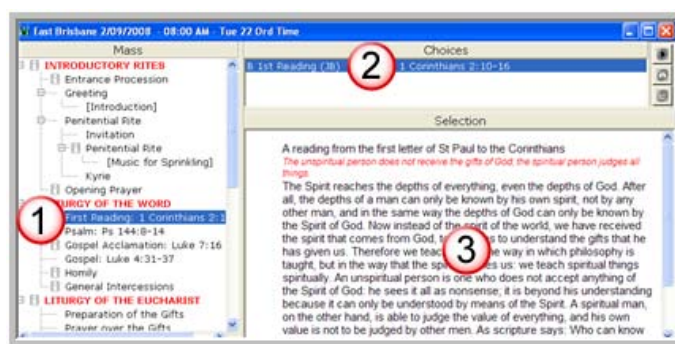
East Brisbane 2/09/2008 - 08:00 AM - Tue 22 Ord Time

Mass

INTRODUCTORY RITES
Entrance Procession
Greeting
[Introduction]
Penitential Rite
Invitation
Penitential Rite
[Music for Sprinkling]
Kyrie
Opening Prayer
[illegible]URGY OF THE WORD
First Reading: 1 Corinthians 2:1
Psalm: Ps 144:8-14
Gospel Acclamation: Luke 7:16
Gospel: Luke 4:31-37
Homily
General Intercessions
LITURGY OF THE EUCHARIST
Preparation of the Gifts
Prayer over the Gifts

1

Choices

2

B 1st Reading (JB) 1 Corinthians 2:10-16

Selection

A reading from the first letter of St Paul to the Corinthians

The unspiritual person does not receive the gifts of God; the spiritual person judges all things.

The Spirit reaches the depths of everything, even the depths of God. After all, the depths of a man can only be known by his own spirit, not by any other man, and in the same way the depths of God can only be known by the Spirit of God. Now instead of the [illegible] of the world, we have received the spirit that comes from God, t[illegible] to understand the gifts that he has given us. Therefore we teach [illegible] way in which philosophy is taught, but in the way that the spi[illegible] us: we teach spiritual things spiritually. An unspiritual person is one who does not accept anything of the Spirit of God: he sees it all as nonsense; it is beyond his understanding because it can only be understood by means of the Spirit. A spiritual man, on the other hand, is able to judge the value of everything, and his own value is not to be judged by other men. As scripture says: Who can know

3